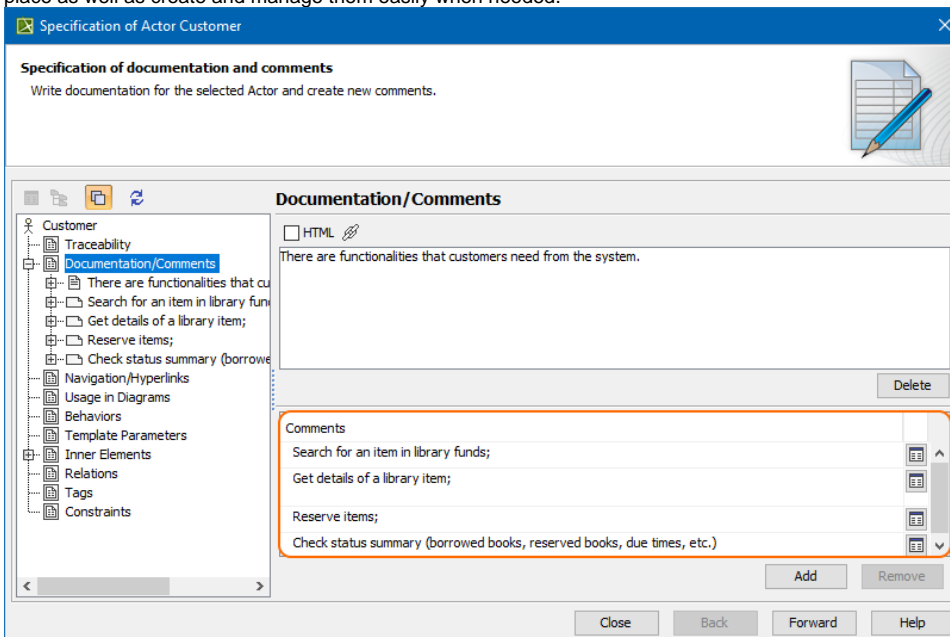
place as well as create and manage them easily when needed.

Specification of Actor Customer

Specification of documentation and comments
Write documentation for the selected Actor and create new comments.

Customer
Traceability
Documentation/Comments
There are functionalities that cu
Search for an item in library fun
Get details of a library item;
Reserve items;
Check status summary (borrowe
Navigation/Hyperlinks
Usage in Diagrams
Behaviors
Template Parameters
Inner Elements
Relations
Tags
Constraints

Documentation/Comments

HTML

There are functionalities that customers need from the system.

Delete

| Comments |
|---|
| Search for an item in library funds; |
| Get details of a library item; |
| Reserve items; |
| Check status summary (borrowed books, reserved books, due times, etc.) |

Add Remove

Close Back Forward Help